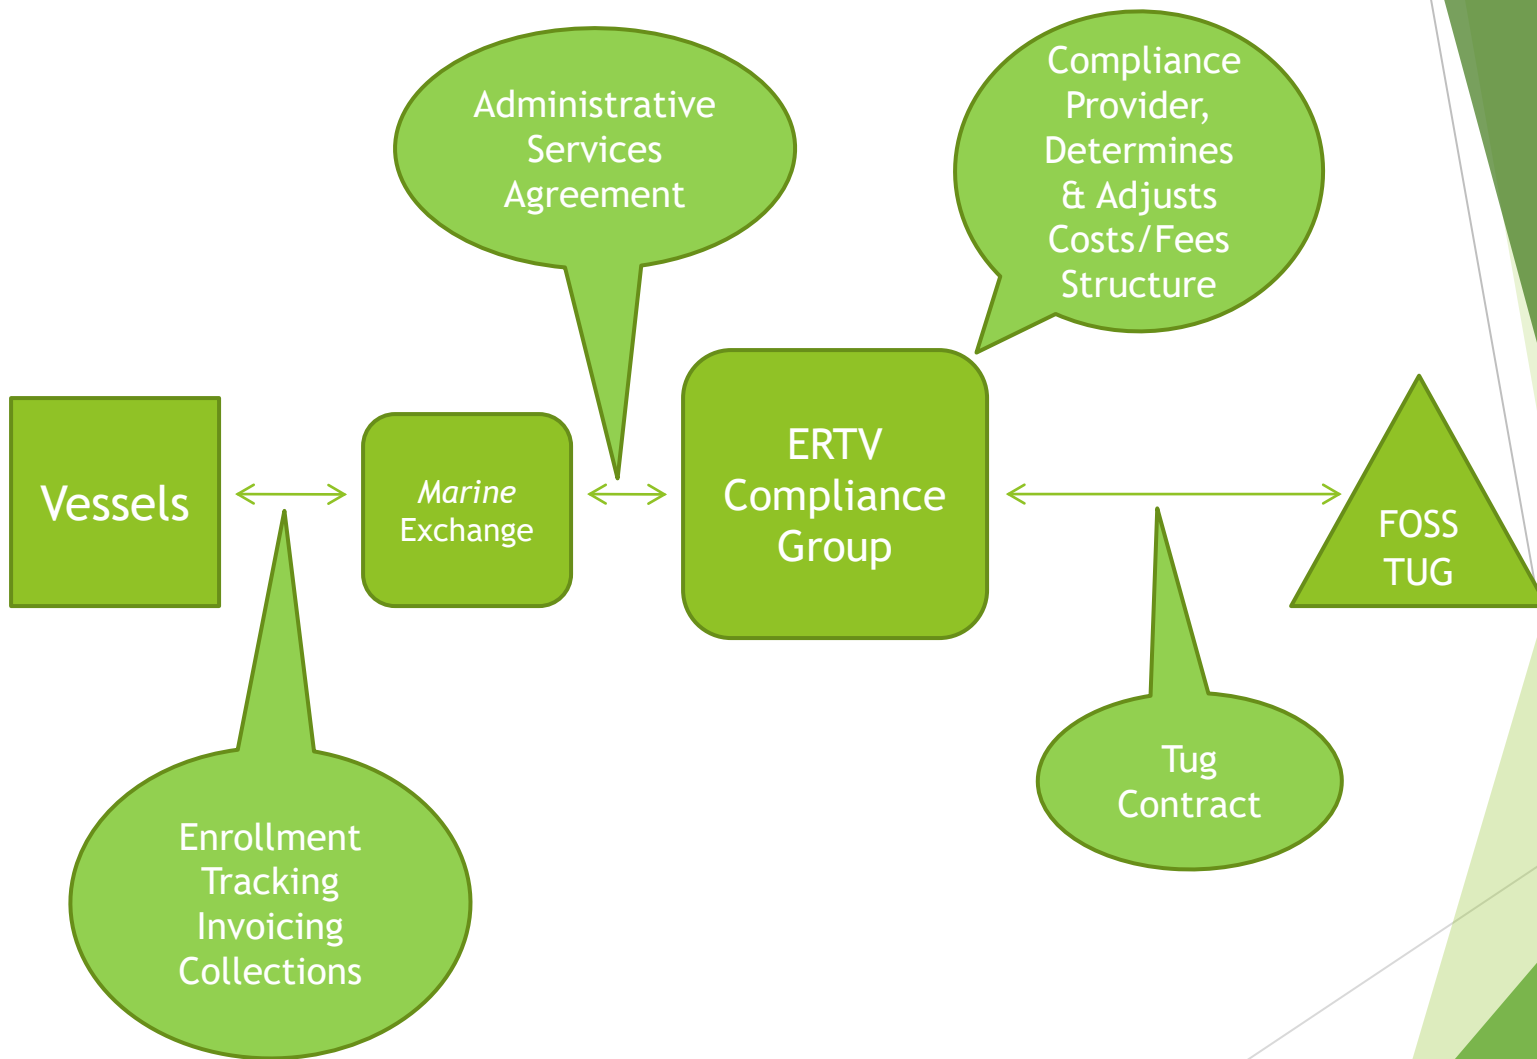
Administrative Services Agreement

Compliance Provider, Determines & Adjusts Costs/Fees Structure

Vessels

Marine Exchange

ERTV Compliance Group

FOSS TUG

Enrollment Tracking Invoicing Collections

Tug Contract